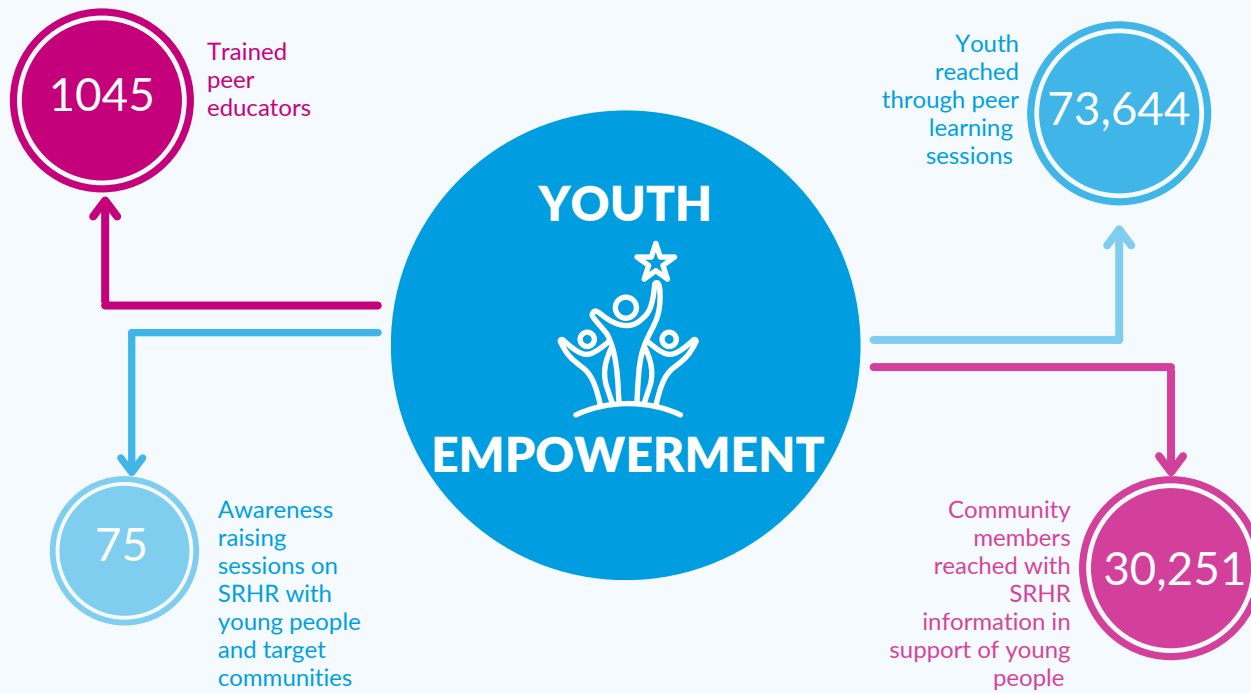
1045

Trained peer educators

Youth reached through peer learning sessions

73,644

YOUTH

EMPOWERMENT

75

Awareness raising sessions on SRHR with young people and target communities

Community members reached with SRHR information in support of young people

30,251